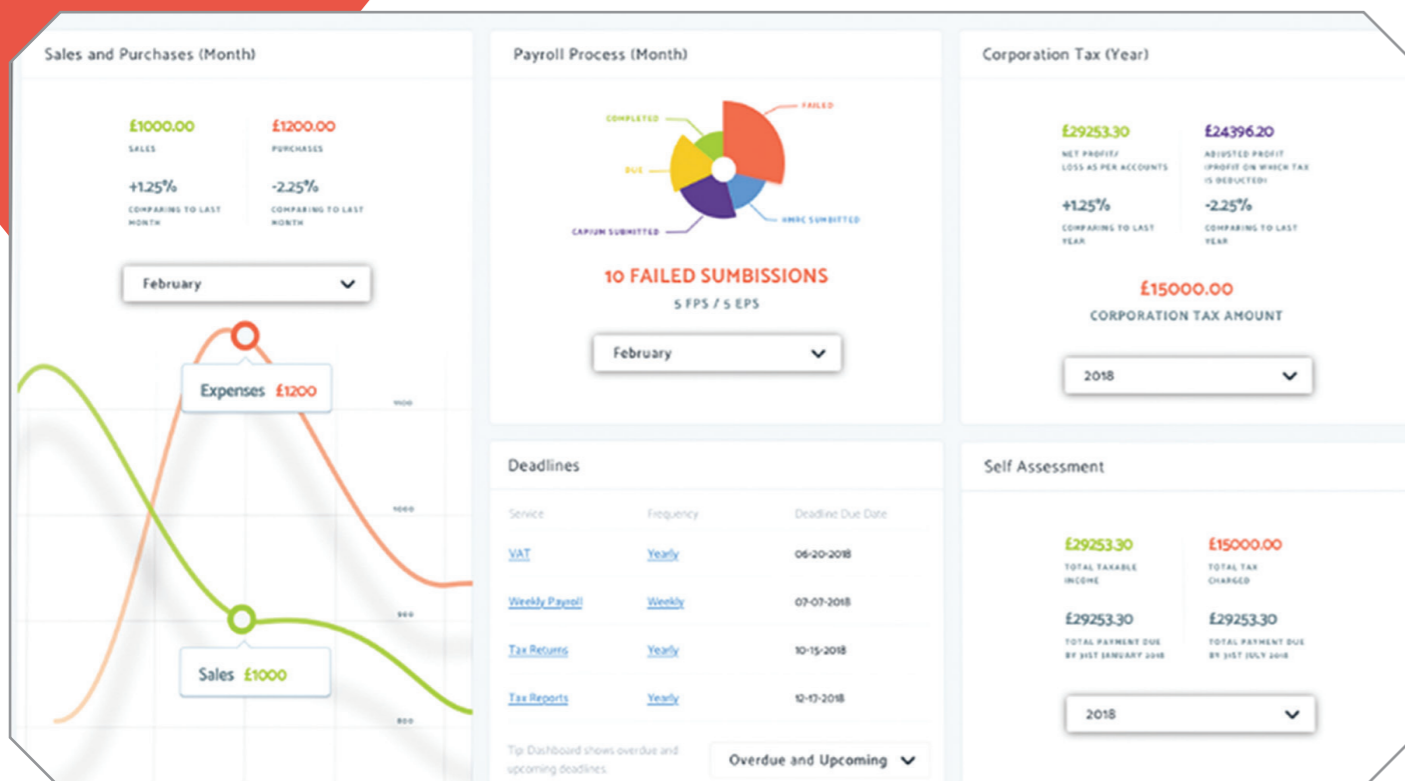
Sales and Purchases (Month)

£1000.00
SALES

£1200.00
PURCHASES

+1.25%
COMPARING TO LAST MONTH

-2.25%
COMPARING TO LAST MONTH

February

Expenses £1200

Sales £1000

1100

1000

900

800

Payroll Process (Month)

COMPLETED
FAILED
DUE
CAPIUM SUBMITTED
HMRC SUBMITTED

10 FAILED SUMBISSIONS
5 FPS / 5 EPS

February

Corporation Tax (Year)

£29253.30
NET PROFIT/ LOSS AS PER ACCOUNTS

£24396.20
ADJUSTED PROFIT (PROFIT ON WHICH TAX IS DEDUCTED)

+1.25%
COMPARING TO LAST YEAR

-2.25%
COMPARING TO LAST YEAR

£15000.00
CORPORATION TAX AMOUNT

2018

Deadlines

| Service | Frequency | Deadline Due Date |
|---|---|---|
| VAT | Yearly | 06-20-2018 |
| Weekly Payroll | Weekly | 07-07-2018 |
| Tax Returns | Yearly | 10-15-2018 |
| Tax Reports | Yearly | 12-17-2018 |

Tip: Dashboard shows overdue and upcoming deadlines.

Overdue and Upcoming

Self Assessment

£29253.30
TOTAL TAXABLE INCOME

£15000.00
TOTAL TAX CHARGED

£29253.30
TOTAL PAYMENT DUE BY 31ST JANUARY 2018

£29253.30
TOTAL PAYMENT DUE BY 31ST JULY 2018

2018